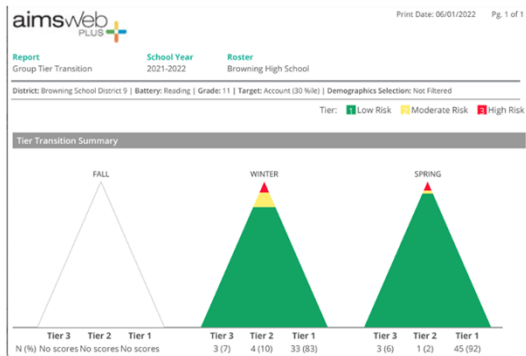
aimsweb PLUS

Print Date: 06/01/2022 Pg. 1 of 1

Report
Group Tier Transition

School Year
2021-2022

Roster
Browning High School

District: Browning School District 9 | Battery: Reading | Grade: 11 | Target: Account (30 %ile) | Demographics Selection: Not Filtered

Tier: 1 Low Risk 2 Moderate Risk 3 High Risk

Tier Transition Summary

FALL

WINTER

SPRING

| | Tier 3 | Tier 2 | Tier 1 | Tier 3 | Tier 2 | Tier 1 | Tier 3 | Tier 2 | Tier 1 |
|---|---|---|---|---|---|---|---|---|---|
| N (%) | No scores | No scores | No scores | 3 (7) | 4 (10) | 33 (83) | 3 (6) | 1 (2) | 45 (92) |